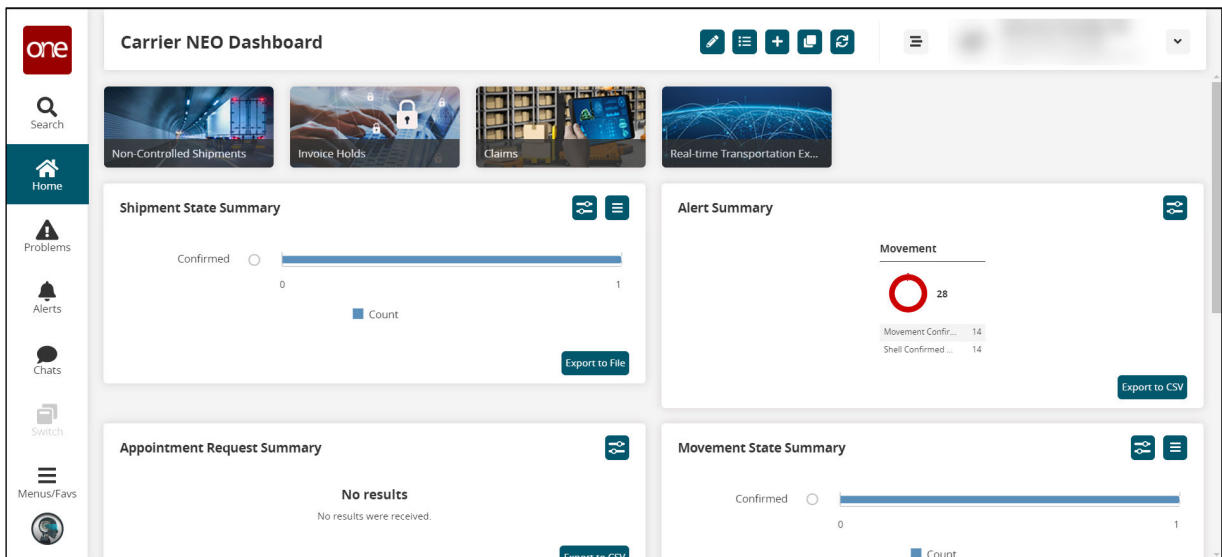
one

Search

Home

Problems

Alerts

Chats

Switch

Menus/Favs

Carrier NEO Dashboard

Non-Controlled Shipments

Invoice Holds

Claims

Real-time Transportation Ex...

Shipment State Summary

Confirmed

0

1

Count

Export to File

Alert Summary

Movement

28

| | |
|---|---|
| Movement Confir... | 14 |
| Shell Confirmed ... | 14 |

Export to CSV

Appointment Request Summary

No results

No results were received.

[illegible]

Movement State Summary

Confirmed

0

1

Count